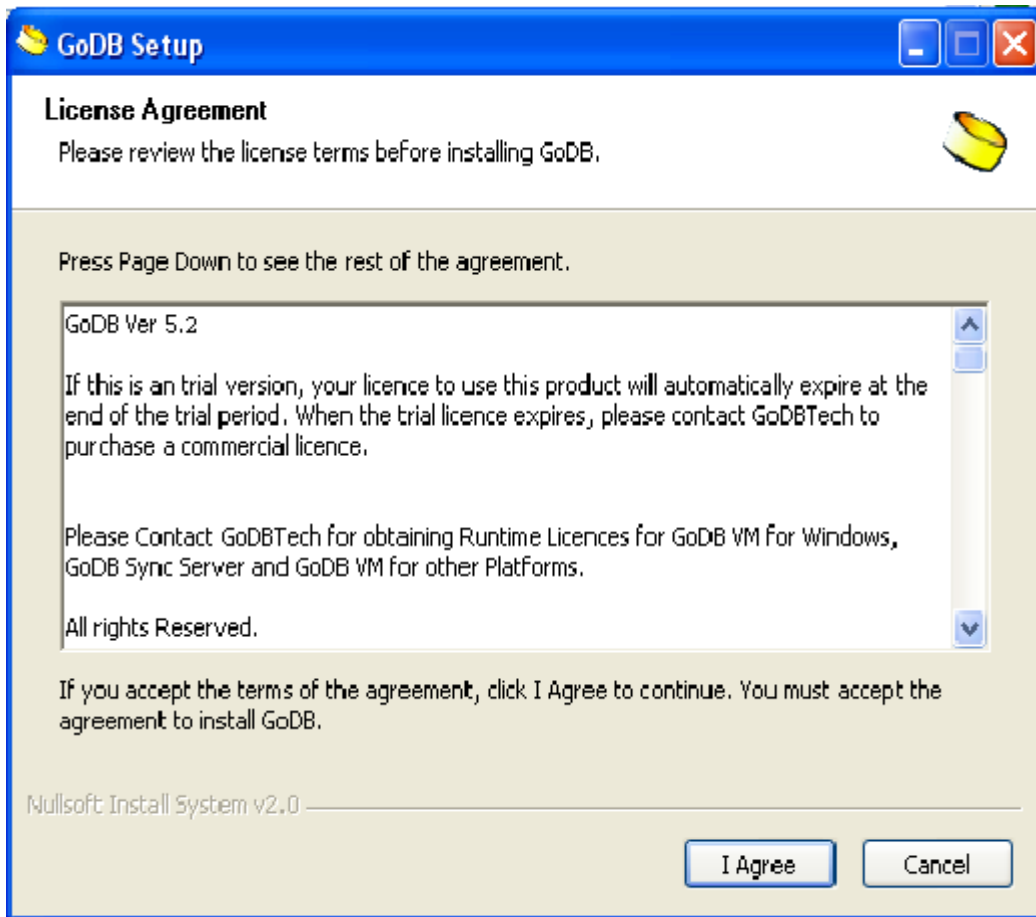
GoDB Setup

License Agreement

Please review the license terms before installing GoDB.

Press Page Down to see the rest of the agreement.

GoDB Ver 5.2

If this is an trial version, your licence to use this product will automatically expire at the end of the trial period. When the trial licence expires, please contact GoDBTech to purchase a commercial licence.

Please Contact GoDBTech for obtaining Runtime Licences for GoDB VM for Windows, GoDB Sync Server and GoDB VM for other Platforms.

All rights Reserved.

If you accept the terms of the agreement, click I Agree to continue. You must accept the agreement to install GoDB.

Nullsoft Install System v2.0

I Agree

Cancel